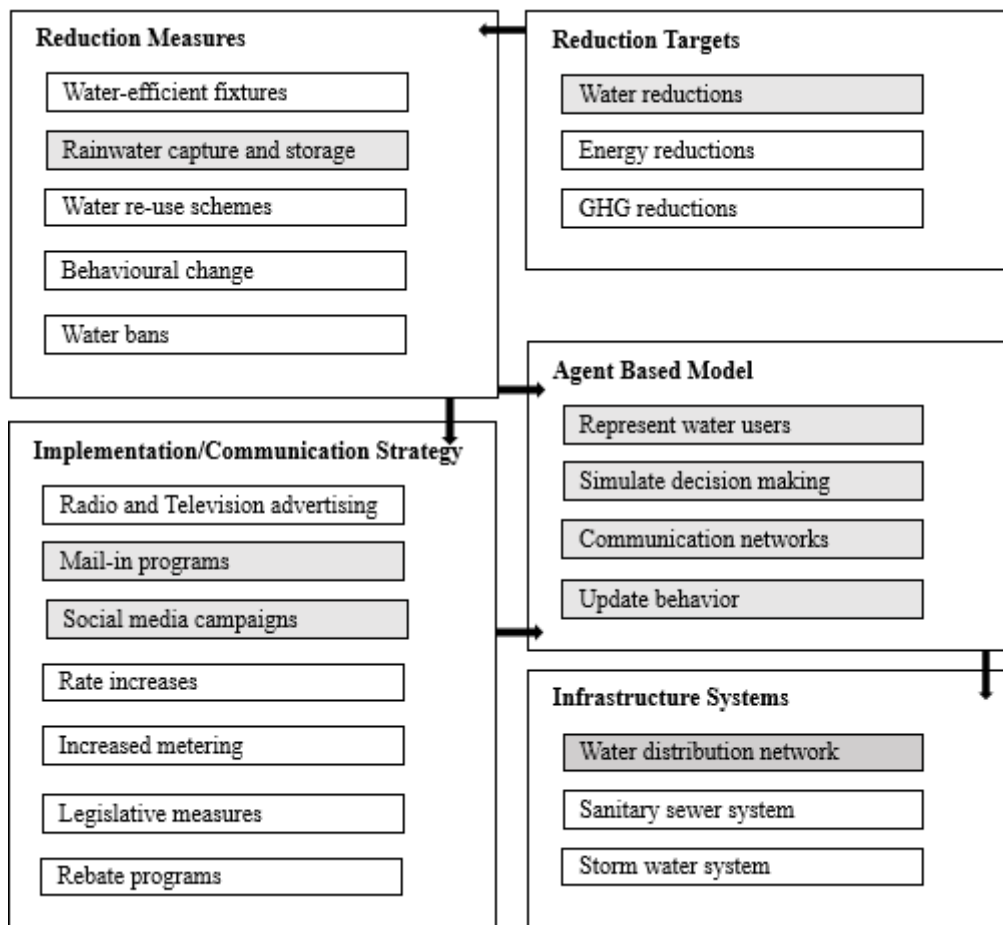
Reduction Measures

Water-efficient fixtures

Rainwater capture and storage

Water re-use schemes

Behavioural change

Water bans

Reduction Targets

Water reductions

Energy reductions

GHG reductions

Agent Based Model

Represent water users

Simulate decision making

Communication networks

Update behavior

Implementation/Communication Strategy

Radio and Television advertising

Mail-in programs

Social media campaigns

Rate increases

Increased metering

Legislative measures

Rebate programs

Infrastructure Systems

Water distribution network

Sanitary sewer system

Storm water system